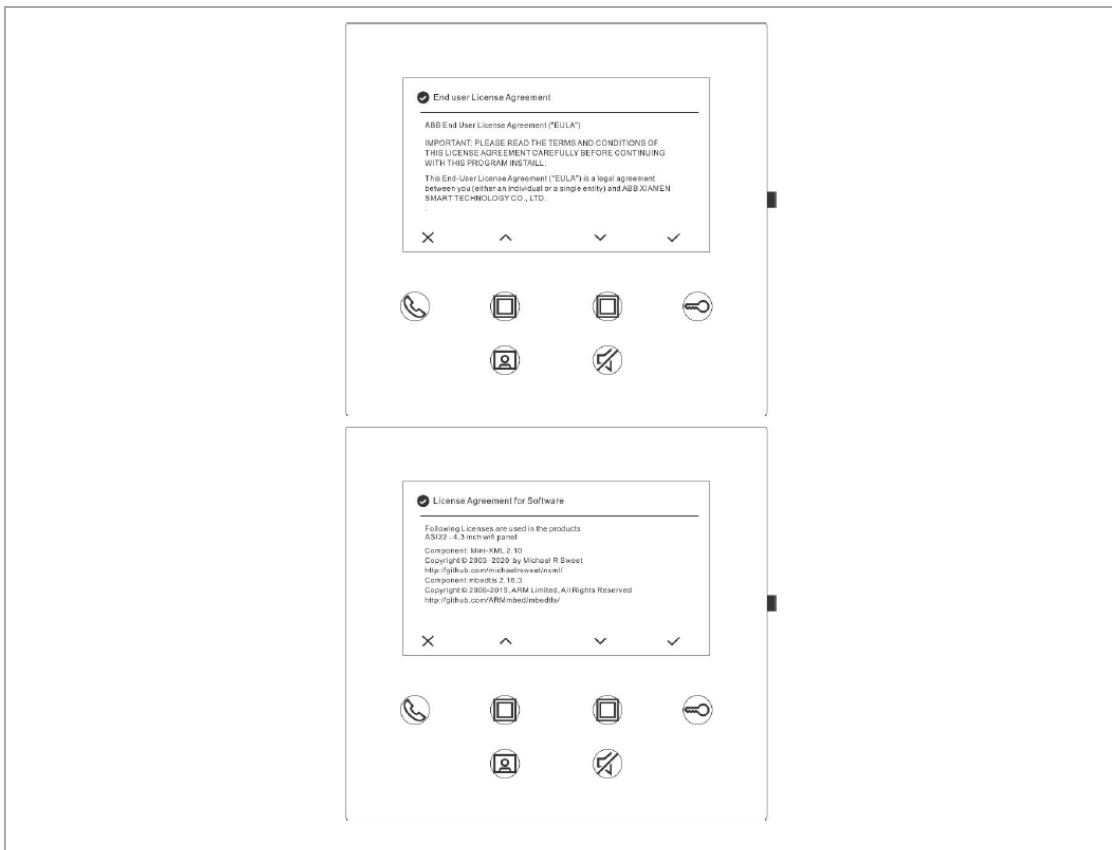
End user License Agreement

ABB End User License Agreement ("EULA")

IMPORTANT: PLEASE READ THE TERMS AND CONDITIONS OF THIS LICENSE AGREEMENT CAREFULLY BEFORE CONTINUING WITH THIS PROGRAM INSTAILL.

This End-User License Agreement ("EULA") is a legal agreement between you (either an individual or a single entity) and ABB XIAMEN SMART TECHNOLOGY CO., LTD.

×
^
v
✓

License Agreement for Software

Following Licenses are used is the products
ASI22 - 4.3 inch wifi panel

Component: Mini-XML 2.10
Copyright © 2003- 2020 by Michael R Sweet
http://github.com/michaelrsweet/mxml/
Component: mbedtls 2.16.3
Copyright © 2006-2015, ARM Limited, All Rights Reserved
http://github.com/ARMmbed/mbedtls/

×
^
v
✓